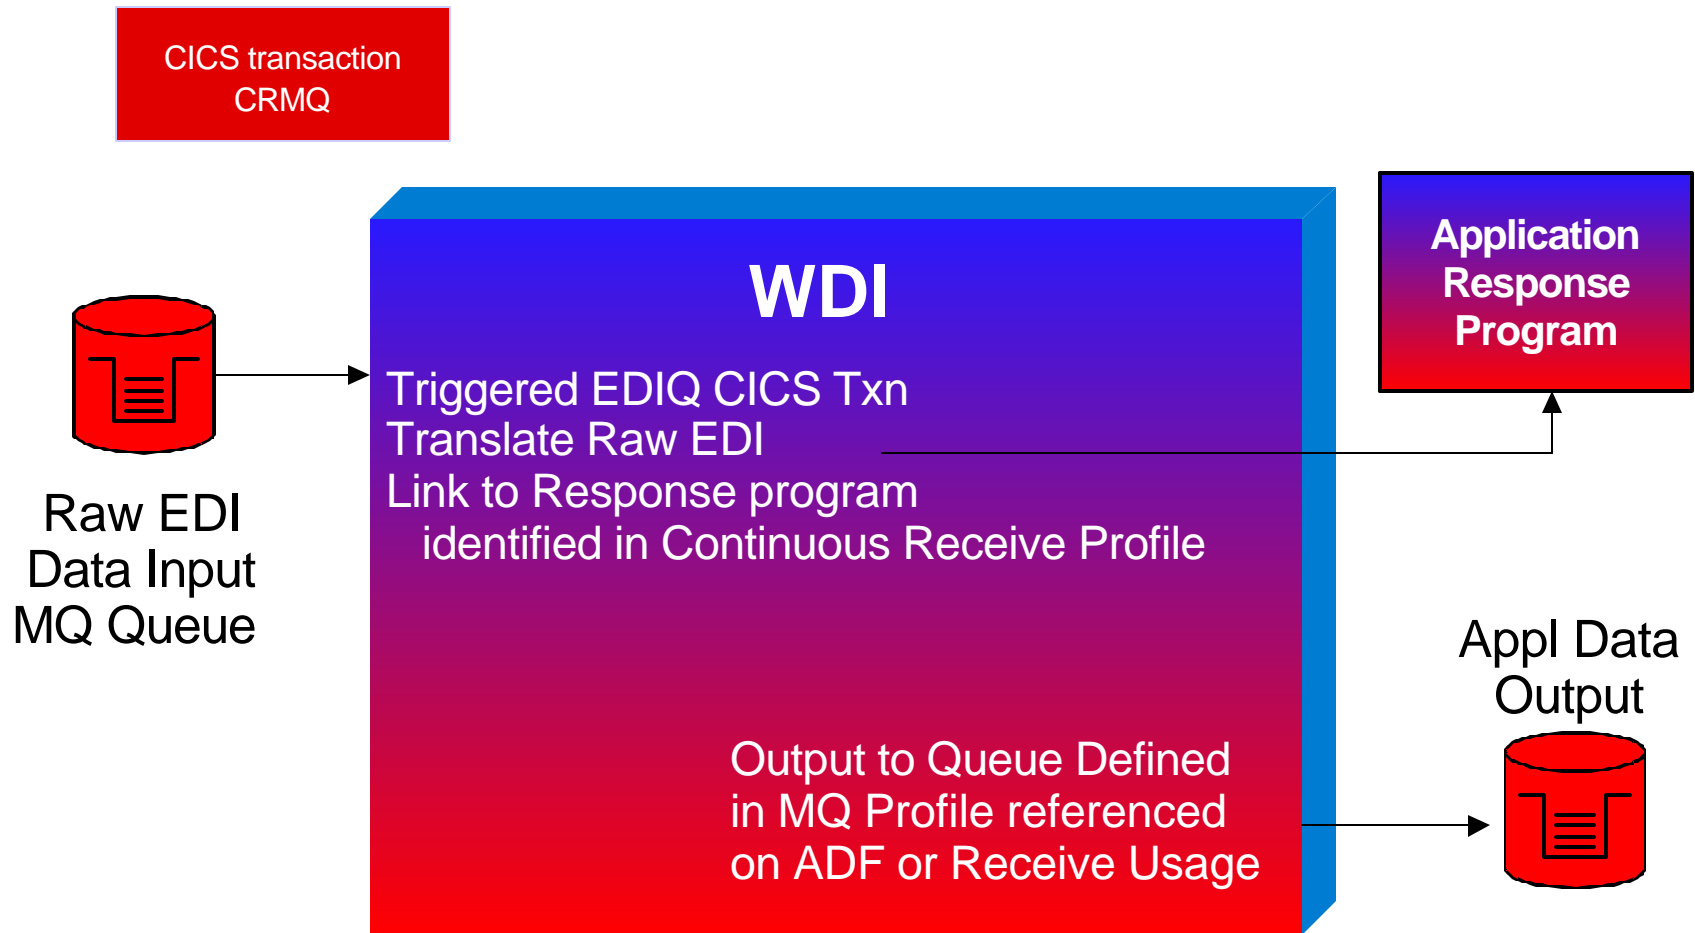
CICS transaction CRMQ

WDI

Triggered EDIQ CICS Txn
Translate Raw EDI
Link to Response program
identified in Continuous Receive Profile

Application Response Program

Raw EDI Data Input MQ Queue

Appl Data Output

Output to Queue Defined in MQ Profile referenced on ADF or Receive Usage